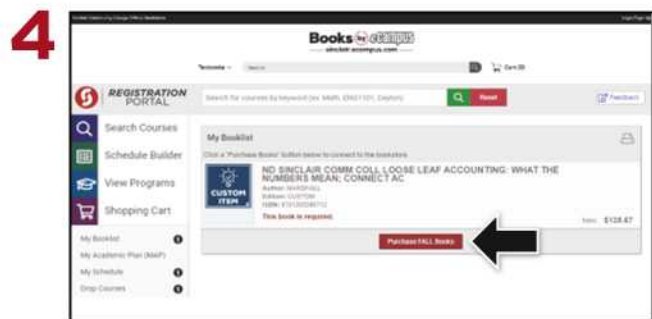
4

Books by ecampus
sinclair.ecampus.com

Terms Search Cart (0)

REGISTRATION PORTAL

Search for courses by keyword (ex: MAT, ENG1101, Dayton)

Reset

Feedback

Search Courses

Schedule Builder

View Programs

Shopping Cart

My Booklist

My Academic Plan (MAP)

My Schedule

Drop Courses

My Booklist

Click a "Purchase Books" button below to connect to the bookstore.

CUSTOM ITEM

ND SINCLAIR COMM COLL LOOSE LEAF ACCOUNTING: WHAT THE NUMBERS MEAN; CONNECT AC

Author: MARSHALL
Edition: CUSTOM
ISBN: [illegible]

This book is required.

New $128.67

Purchase FALL Books